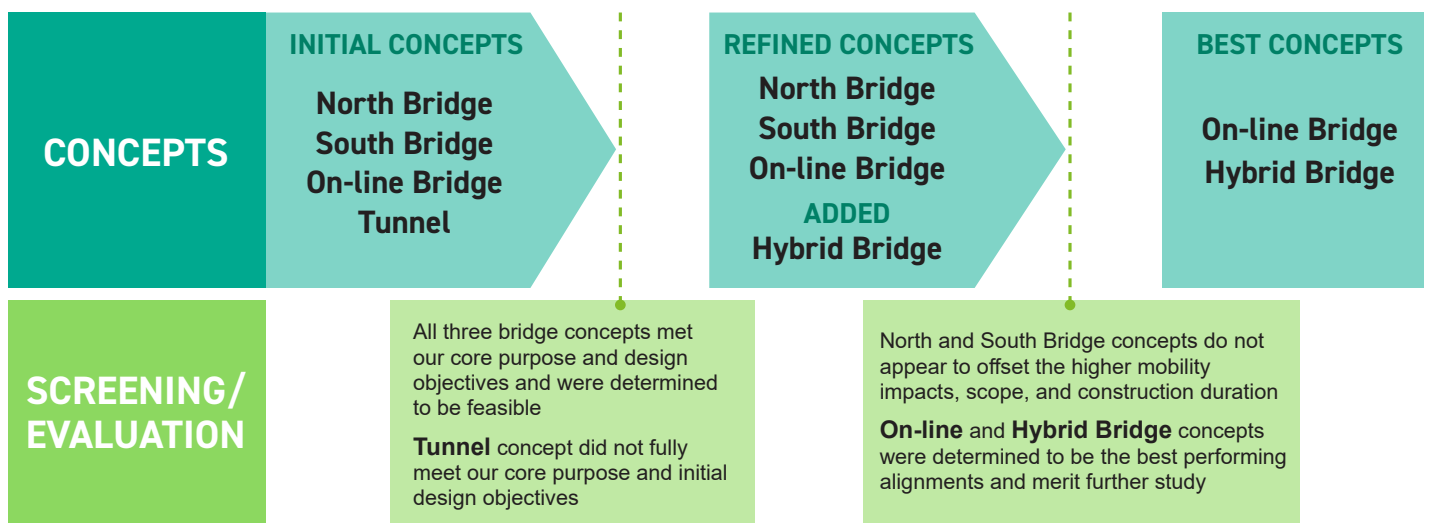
CONCEPTS

INITIAL CONCEPTS

North Bridge
South Bridge
On-line Bridge
Tunnel

REFINED CONCEPTS

North Bridge
South Bridge
On-line Bridge

ADDED

Hybrid Bridge

BEST CONCEPTS

On-line Bridge
Hybrid Bridge

SCREENING/ EVALUATION

All three bridge concepts met our core purpose and design objectives and were determined to be feasible

Tunnel concept did not fully meet our core purpose and initial design objectives

North and South Bridge concepts do not appear to offset the higher mobility impacts, scope, and construction duration

On-line and Hybrid Bridge concepts were determined to be the best performing alignments and merit further study